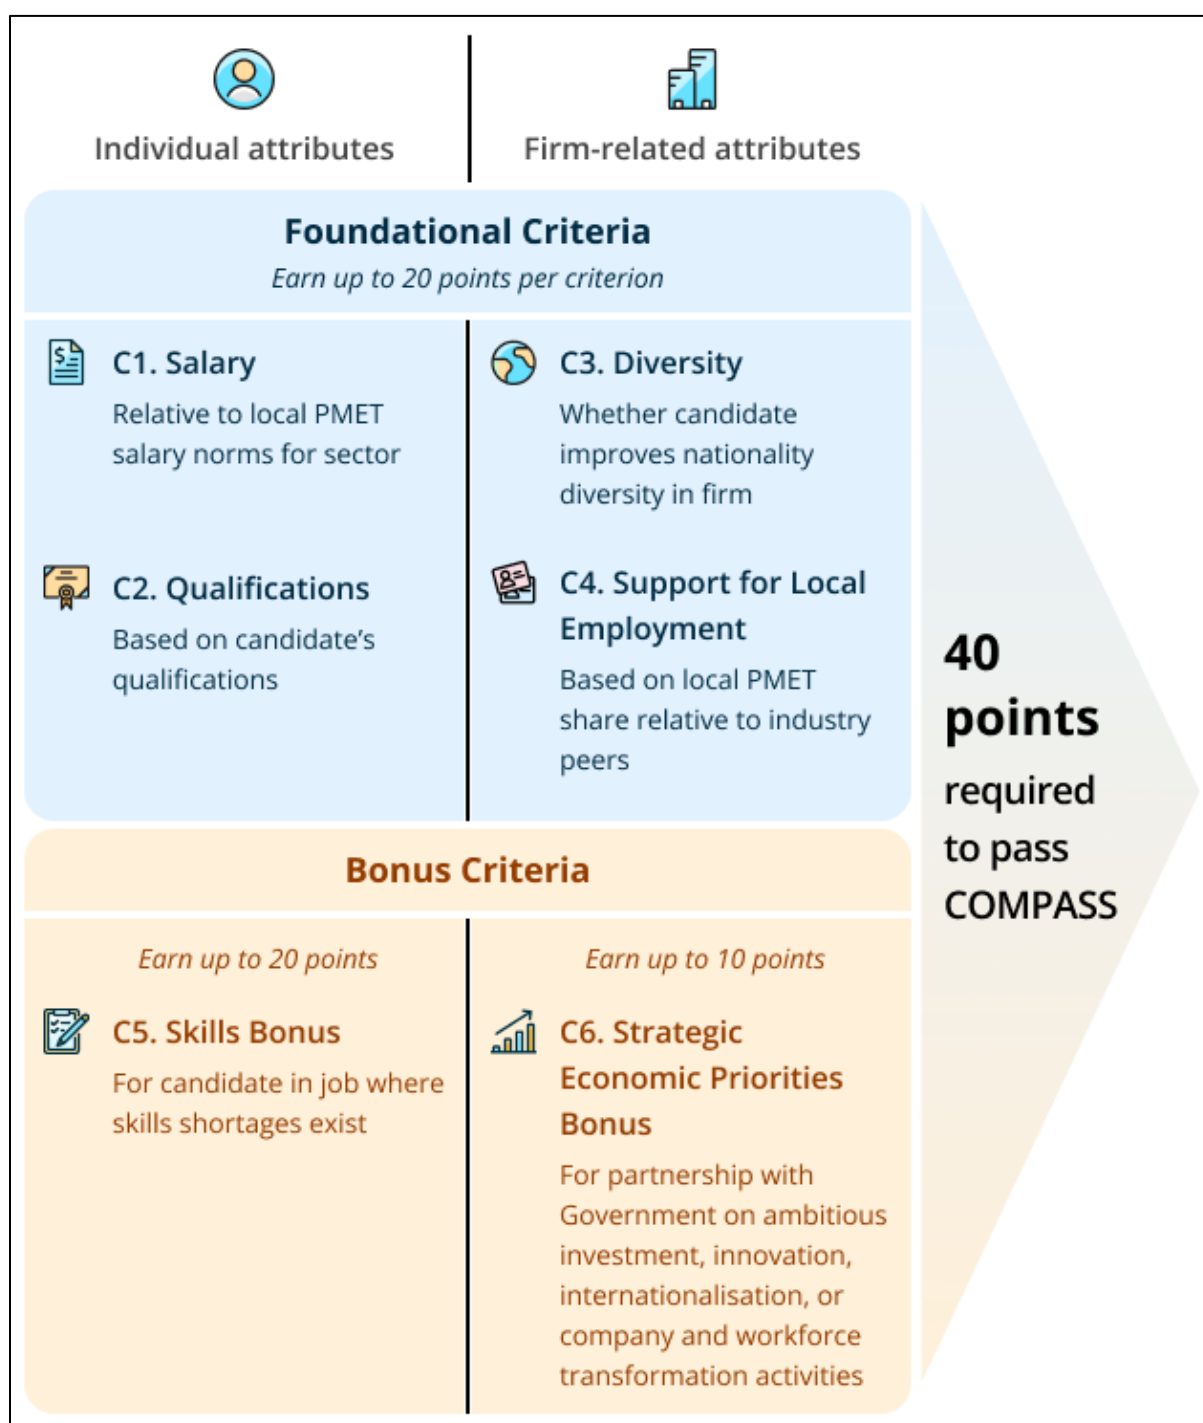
Individual attributes

Firm-related attributes

Foundational Criteria

*Earn up to 20 points per criterion*

C1. Salary

Relative to local PMET salary norms for sector

C3. Diversity

Whether candidate improves nationality diversity in firm

C2. Qualifications

Based on candidate's qualifications

C4. Support for Local Employment

Based on local PMET share relative to industry peers

Bonus Criteria

*Earn up to 20 points*

C5. Skills Bonus

For candidate in job where skills shortages exist

*Earn up to 10 points*

C6. Strategic Economic Priorities Bonus

For partnership with Government on ambitious investment, innovation, internationalisation, or company and workforce transformation activities

40 points required to pass COMPASS